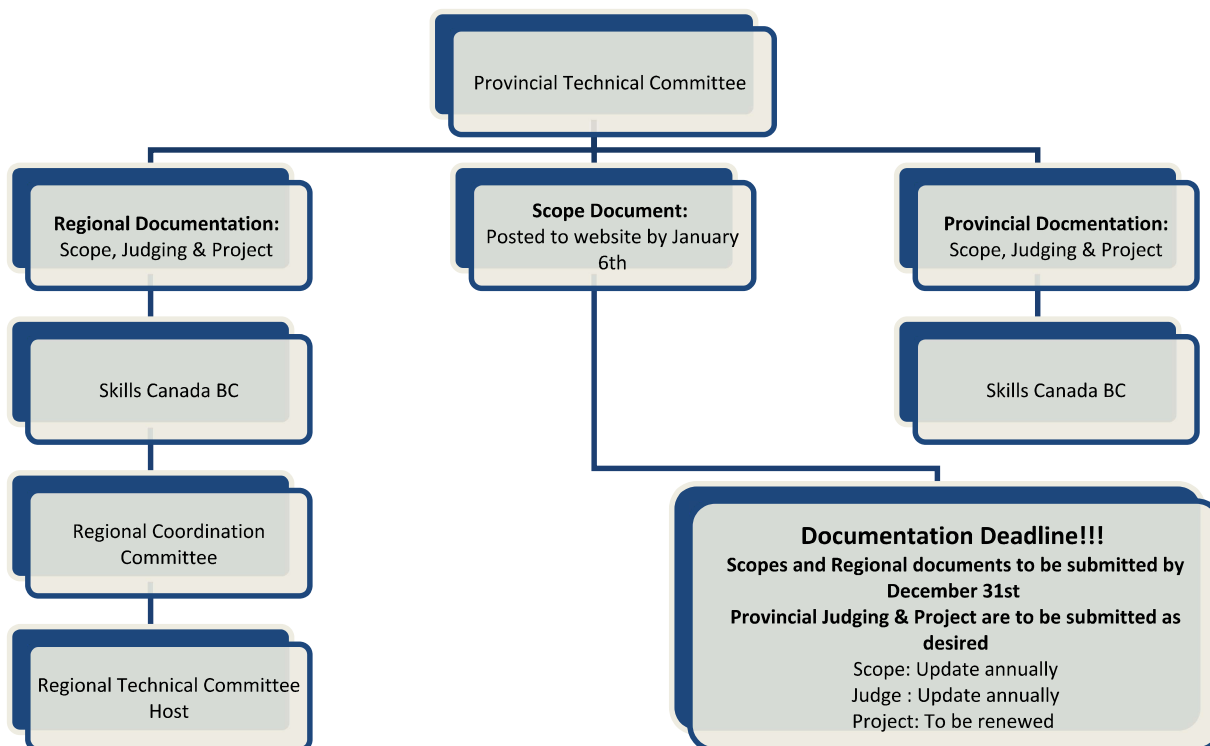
Provincial Technical Committee

**Regional Documentation:**
Scope, Judging & Project

**Scope Document:**
Posted to website by January 6th

**Provincial Docmentation:**
Scope, Judging & Project

Skills Canada BC

Skills Canada BC

Regional Coordination Committee

Regional Technical Committee Host

**Documentation Deadline!!!**
**Scopes and Regional documents to be submitted by December 31st**
**Provincial Judging & Project are to be submitted as desired**
Scope: Update annually
Judge : Update annually
Project: To be renewed